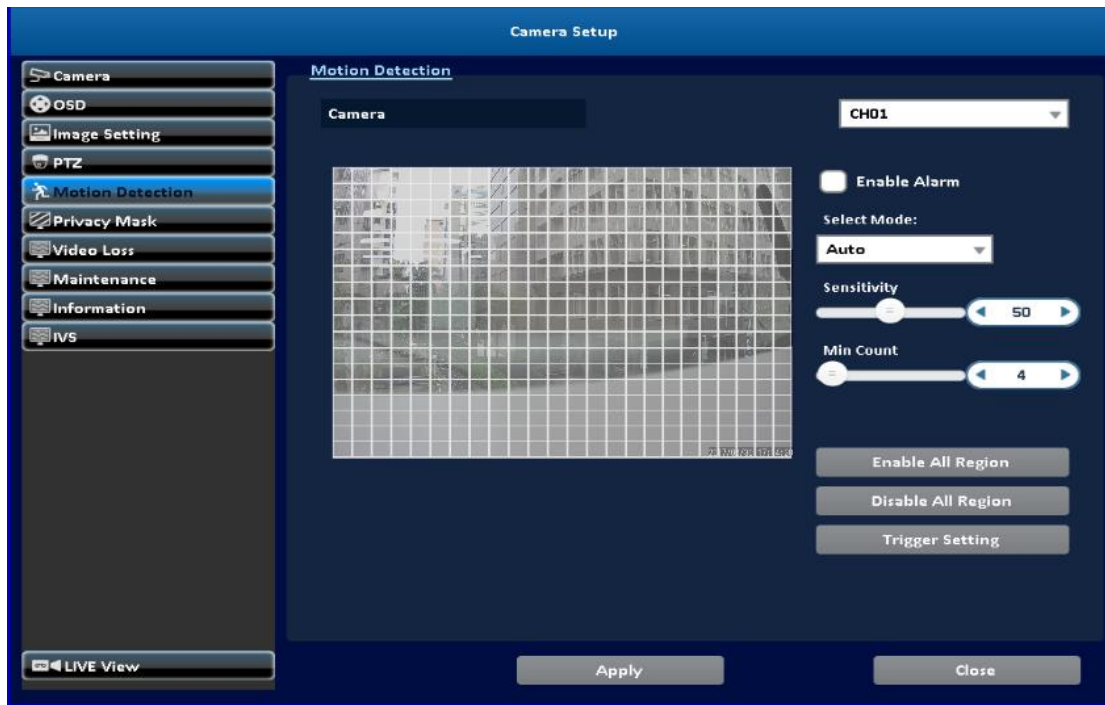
Camera Setup

Camera
OSD
Image Setting
PTZ
Motion Detection
Privacy Mask
Video Loss
Maintenance
Information
IVS

LIVE View

Motion Detection

Camera

CH01

Enable Alarm

Select Mode:

Auto

Sensitivity

50

Min Count

4

Enable All Region

Disable All Region

Trigger Setting

Apply

Close